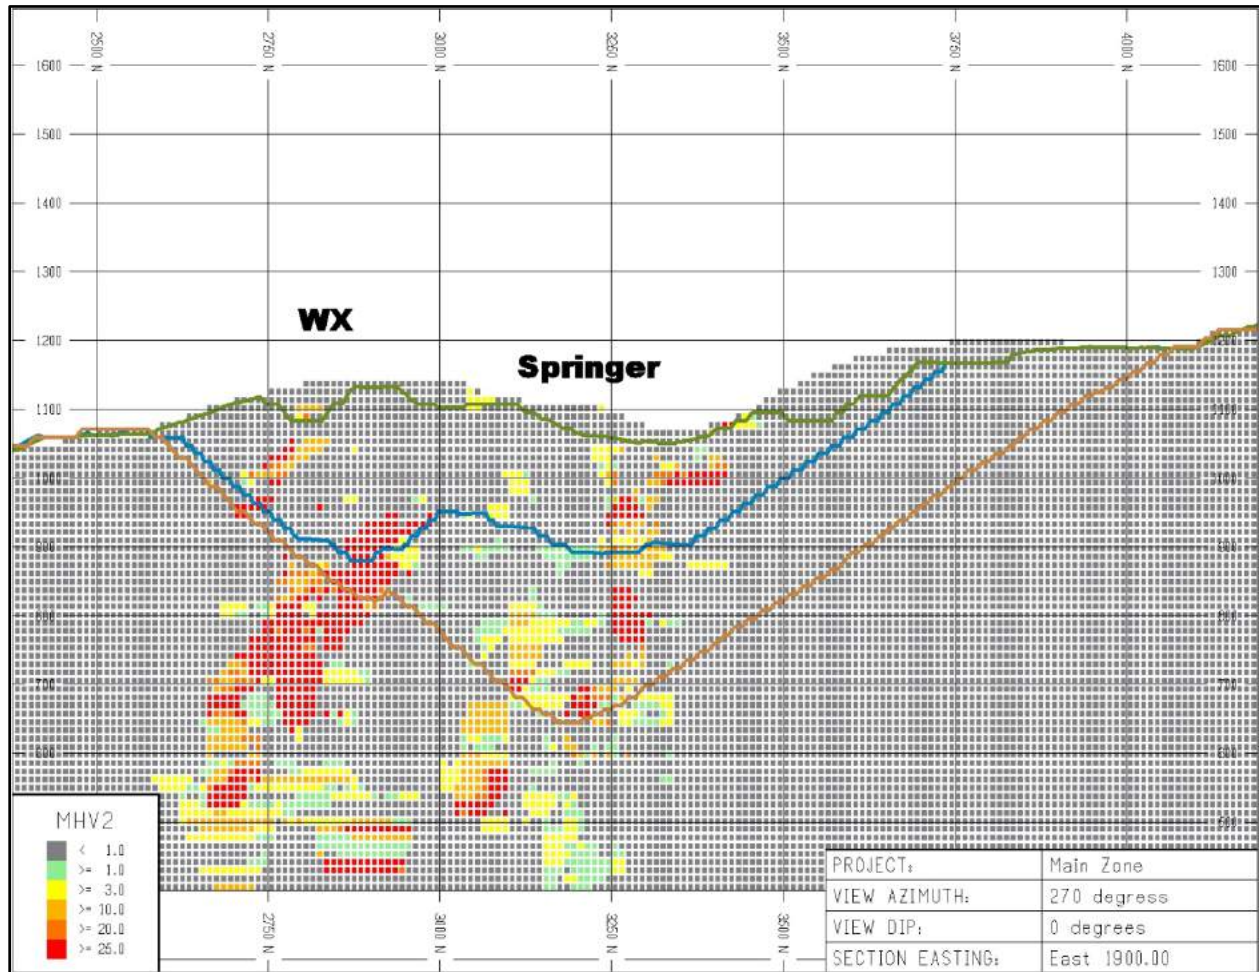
2500 N
2750 N
3000 N
3250 N
3500 N
3750 N
4000 N

1600
1500
1400
1300
1200
1100
1000
900
800
700
600
500

WX

Springer

MHV2
< 1.0
>= 1.0
>= 3.0
>= 10.0
>= 20.0
>= 25.0

2750 N
3000 N
3250 N
3500 N

| | |
|---|---|
| PROJECT: | Main Zone |
| VIEW AZIMUTH: | 270 degress |
| VIEW DIP: | 0 degrees |
| SECTION EASTING: | East 1900.00 |